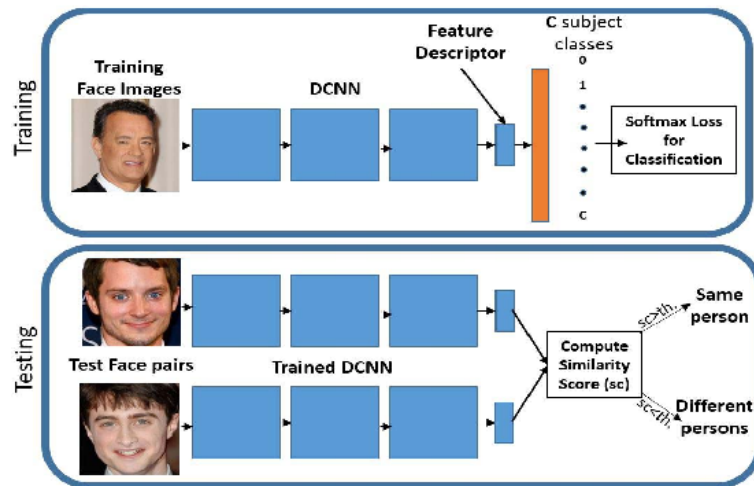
Training

Training Face Images

DCNN

Feature Descriptor

C subject classes

0

1

c

Softmax Loss for Classification

Testing

Test Face pairs

Trained DCNN

Compute Similarity Score (sc)

sc>th.

Same person

sc<th.

Different persons